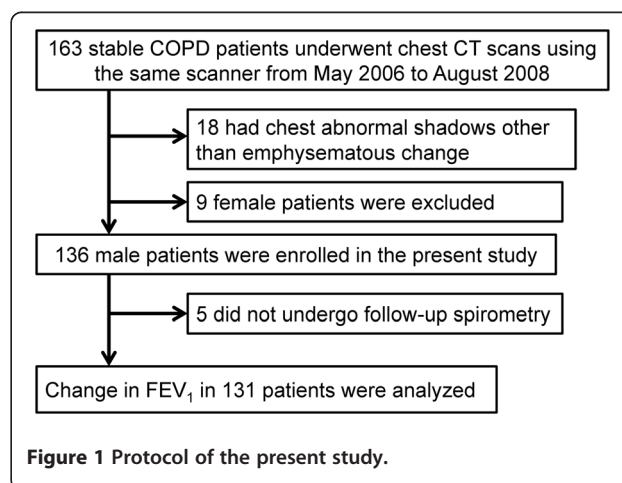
163 stable COPD patients underwent chest CT scans using the same scanner from May 2006 to August 2008

18 had chest abnormal shadows other than emphysematous change

9 female patients were excluded

136 male patients were enrolled in the present study

5 did not undergo follow-up spirometry

Change in $FEV_1$ in 131 patients were analyzed

**Figure 1** Protocol of the present study.